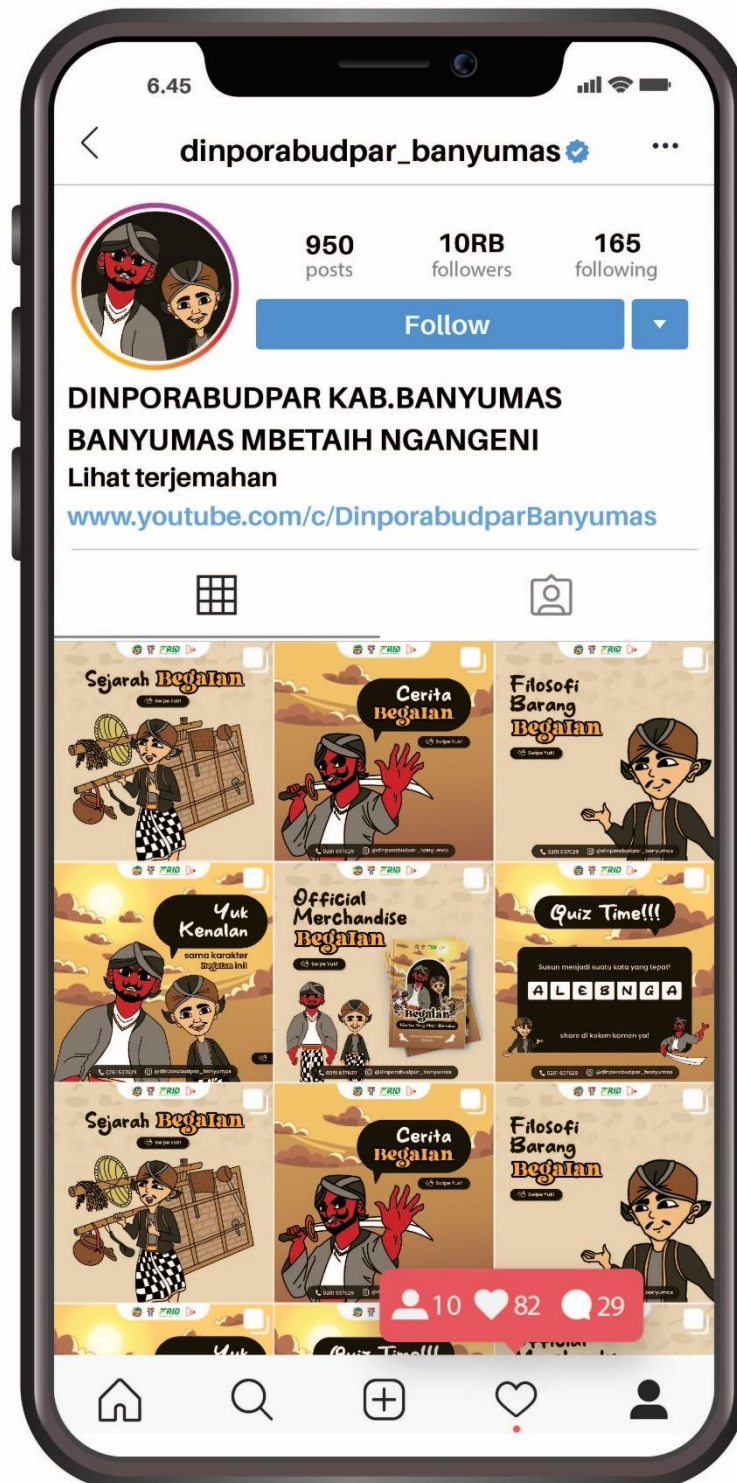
6.45

dinporabudpar_banyumas

950 posts
10RB followers
165 following

Follow

DINPORABUDPAR KAB.BANYUMAS
BANYUMAS MBETAIH NGANGENI
Lihat terjemahan
www.youtube.com/c/DinporabudparBanyumas

FRID

Sejarah Begalan
Swipe Yuk!

Cerita Begalan
Swipe Yuk!

Filosofi Barang Begalan
Swipe Yuk!

Yuk Kenalan
sama karakter Begalan ini!

Official Merchandise Begalan
Swipe Yuk!

Quiz Time!!!
Susun menjadi suatu kata yang tepat!
A L E B N G A
share di kolom komen ya!

Sejarah Begalan
Swipe Yuk!

Cerita Begalan
Swipe Yuk!

Filosofi Barang Begalan
Swipe Yuk!

10 82 29

Yuk
Quiz Time!!!
Official